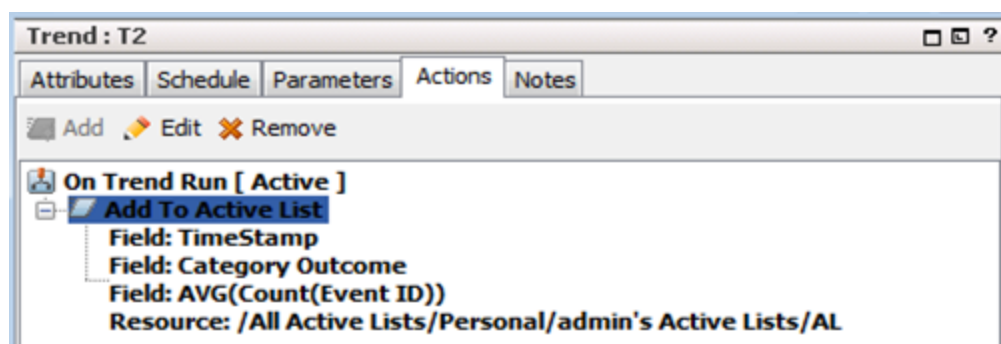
Trend : T2

?

Attributes | Schedule | Parameters | Actions | Notes

Add Edit Remove

On Trend Run [ Active ]
Add To Active List
Field: TimeStamp
Field: Category Outcome
Field: AVG(Count(Event ID))
Resource: /All Active Lists/Personal/admin's Active Lists/AL